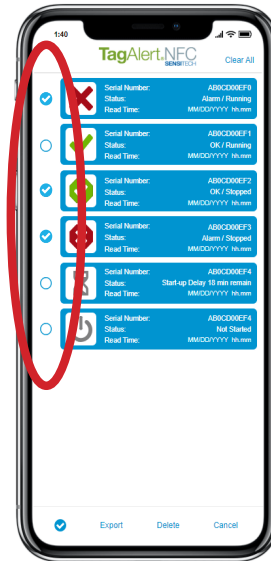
1:40

TagAlert.NFC
SENSITECH

Clear All

Serial Number: AB0CD00EF0
Status: Alarm / Running
Read Time: MM/DD/YYYY hh.mm

Serial Number: AB0CD00EF1
Status: OK / Running
Read Time: MM/DD/YYYY hh.mm

Serial Number: AB0CD00EF2
Status: OK / Stopped
Read Time: MM/DD/YYYY hh.mm

Serial Number: AB0CD00EF3
Status: Alarm / Stopped
Read Time: MM/DD/YYYY hh.mm

Serial Number: AB0CD00EF4
Status: Start-up Delay 18 min remain
Read Time: MM/DD/YYYY hh.mm

Serial Number: AB0CD00EF4
Status: Not Started
Read Time: MM/DD/YYYY hh.mm

Export Delete Cancel